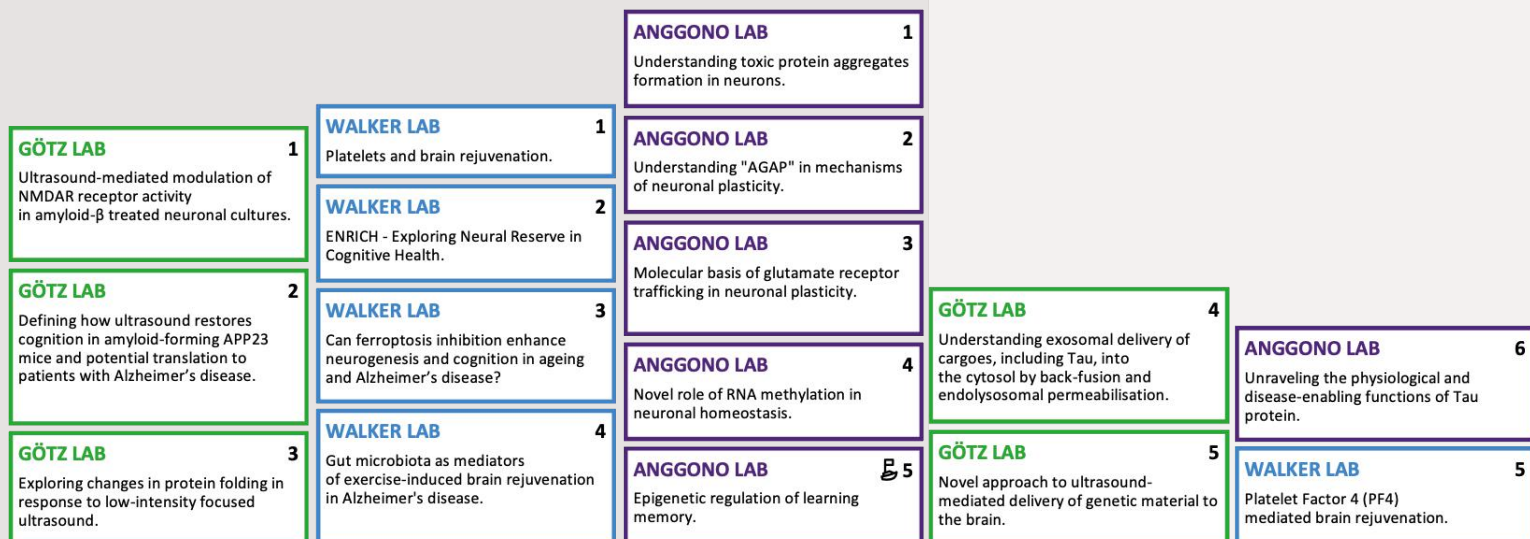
ANGGONO LAB 1
Understanding toxic protein aggregates formation in neurons.

WALKER LAB 1
Platelets and brain rejuvenation.

ANGGONO LAB 2
Understanding "AGAP" in mechanisms of neuronal plasticity.

GÖTZ LAB 1
Ultrasound-mediated modulation of NMDAR receptor activity in amyloid-β treated neuronal cultures.

WALKER LAB 2
ENRICH - Exploring Neural Reserve in Cognitive Health.

ANGGONO LAB 3
Molecular basis of glutamate receptor trafficking in neuronal plasticity.

GÖTZ LAB 2
Defining how ultrasound restores cognition in amyloid-forming APP23 mice and potential translation to patients with Alzheimer's disease.

WALKER LAB 3
Can ferroptosis inhibition enhance neurogenesis and cognition in ageing and Alzheimer's disease?

GÖTZ LAB 4
Understanding exosomal delivery of cargoes, including Tau, into the cytosol by back-fusion and endolysosomal permeabilisation.

ANGGONO LAB 6
Unraveling the physiological and disease-enabling functions of Tau protein.

ANGGONO LAB 4
Novel role of RNA methylation in neuronal homeostasis.

WALKER LAB 4
Gut microbiota as mediators of exercise-induced brain rejuvenation in Alzheimer's disease.

GÖTZ LAB 3
Exploring changes in protein folding in response to low-intensity focused ultrasound.

ANGGONO LAB 5
Epigenetic regulation of learning memory.

GÖTZ LAB 5
Novel approach to ultrasound-mediated delivery of genetic material to the brain.

WALKER LAB 5
Platelet Factor 4 (PF4) mediated brain rejuvenation.